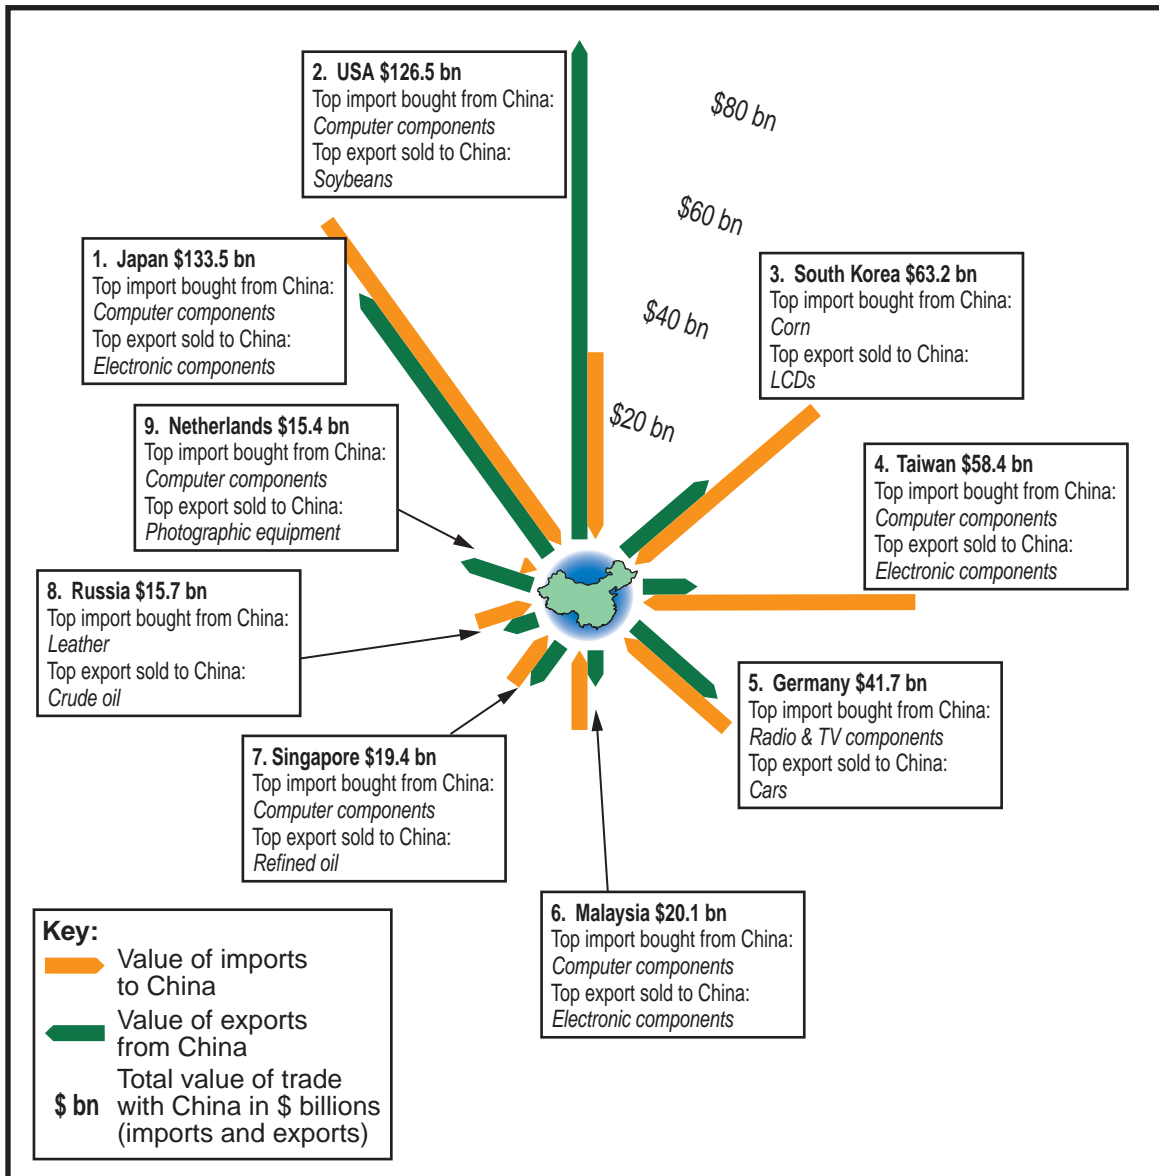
2. USA $126.5 bn
Top import bought from China:
Computer components
Top export sold to China:
Soybeans

$80 bn

$60 bn

$40 bn

$20 bn

1. Japan $133.5 bn
Top import bought from China:
Computer components
Top export sold to China:
Electronic components

3. South Korea $63.2 bn
Top import bought from China:
Corn
Top export sold to China:
LCDs

9. Netherlands $15.4 bn
Top import bought from China:
Computer components
Top export sold to China:
Photographic equipment

4. Taiwan $58.4 bn
Top import bought from China:
Computer components
Top export sold to China:
Electronic components

8. Russia $15.7 bn
Top import bought from China:
Leather
Top export sold to China:
Crude oil

5. Germany $41.7 bn
Top import bought from China:
Radio & TV components
Top export sold to China:
Cars

7. Singapore $19.4 bn
Top import bought from China:
Computer components
Top export sold to China:
Refined oil

6. Malaysia $20.1 bn
Top import bought from China:
Computer components
Top export sold to China:
Electronic components

Key:
Value of imports to China
Value of exports from China
$ bn Total value of trade with China in $ billions (imports and exports)